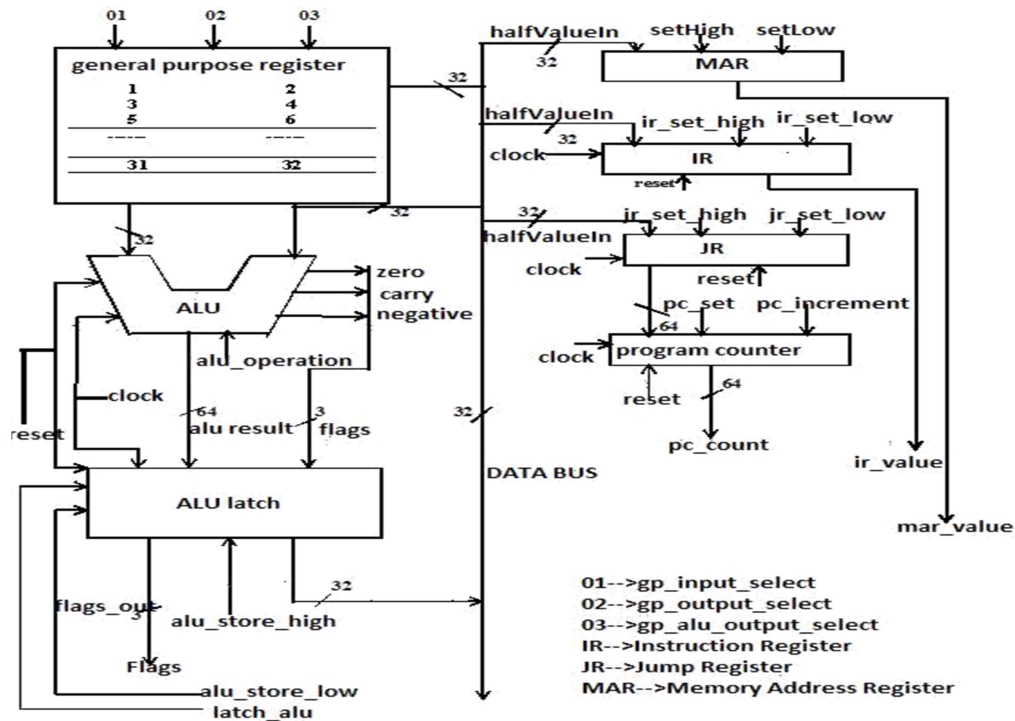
01
02
03
general purpose register
1
2
3
4
5
6
----
----
31
32
32
halfValueIn
32
setHigh
setLow
MAR
halfValueIn
32
ir_set_high
ir_set_low
clock
IR
reset
32
32
jr_set_high
jr_set_low
halfValueIn
JR
clock
reset
pc_set
pc_increment
64
clock
program counter
reset
64
pc_count
ir_value
mar_value
32
ALU
zero
carry
negative
alu_operation
clock
64
alu result
3
flags
reset
32
DATA BUS
ALU latch
32
flags_out
3
alu_store_high
Flags
alu_store_low
latch_alu
01-->gp_input_select
02-->gp_output_select
03-->gp_alu_output_select
IR-->Instruction Register
JR-->Jump Register
MAR-->Memory Address Register